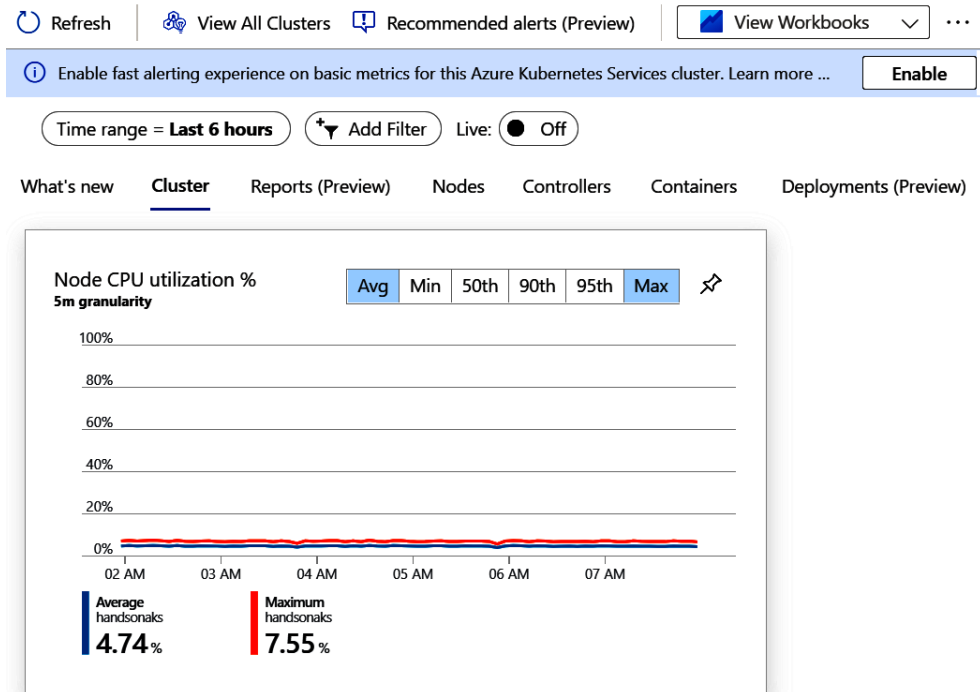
Refresh | View All Clusters | Recommended alerts (Preview) | View Workbooks | ···

Enable fast alerting experience on basic metrics for this Azure Kubernetes Services cluster. Learn more ... Enable

Time range = Last 6 hours | Add Filter | Live: Off

What's new | Cluster | Reports (Preview) | Nodes | Controllers | Containers | Deployments (Preview)

Node CPU utilization %
5m granularity

Avg | Min | 50th | 90th | 95th | Max

100%
80%
60%
40%
20%
0%

02 AM | 03 AM | 04 AM | 05 AM | 06 AM | 07 AM

Average
handsonaks
4.74 %

Maximum
handsonaks
7.55 %